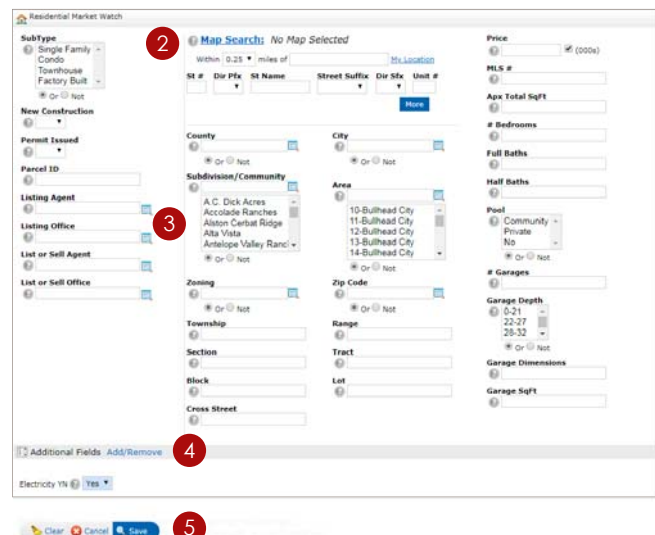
Residential Market Watch

SubType
Single Family
Condo
Townhouse
Factory Built
Or Not

New Construction

Permit Issued

Parcel ID

Listing Agent

Listing Office

List or Sell Agent

List or Sell Office

2

Map Search: No Map Selected

Within 0.25 miles of My Location

St # Dir Pfx St Name Street Suffix Dir Sfx Unit #

More

3

County
Or Not

Subdivision/Community
A.C. Dick Acres
Accolade Ranches
Alston Cerbat Ridge
Alta Vista
Antelope Valley Ranc
Or Not

Zoning
Or Not

Township

Section

Block

Cross Street

City
Or Not

Area
10-Bullhead City
11-Bullhead City
12-Bullhead City
13-Bullhead City
14-Bullhead City
Or Not

Zip Code
Or Not

Range

Tract

Lot

Price
(000s)

MLS #

Apx Total SqFt

# Bedrooms

Full Baths

Half Baths

Pool
Community
Private
No
Or Not

# Garages

Garage Depth
0-21
22-27
28-32
Or Not

Garage Dimensions

Garage SqFt

Additional Fields Add/Remove

4

Electricity YN Yes

Clear Cancel Save

5